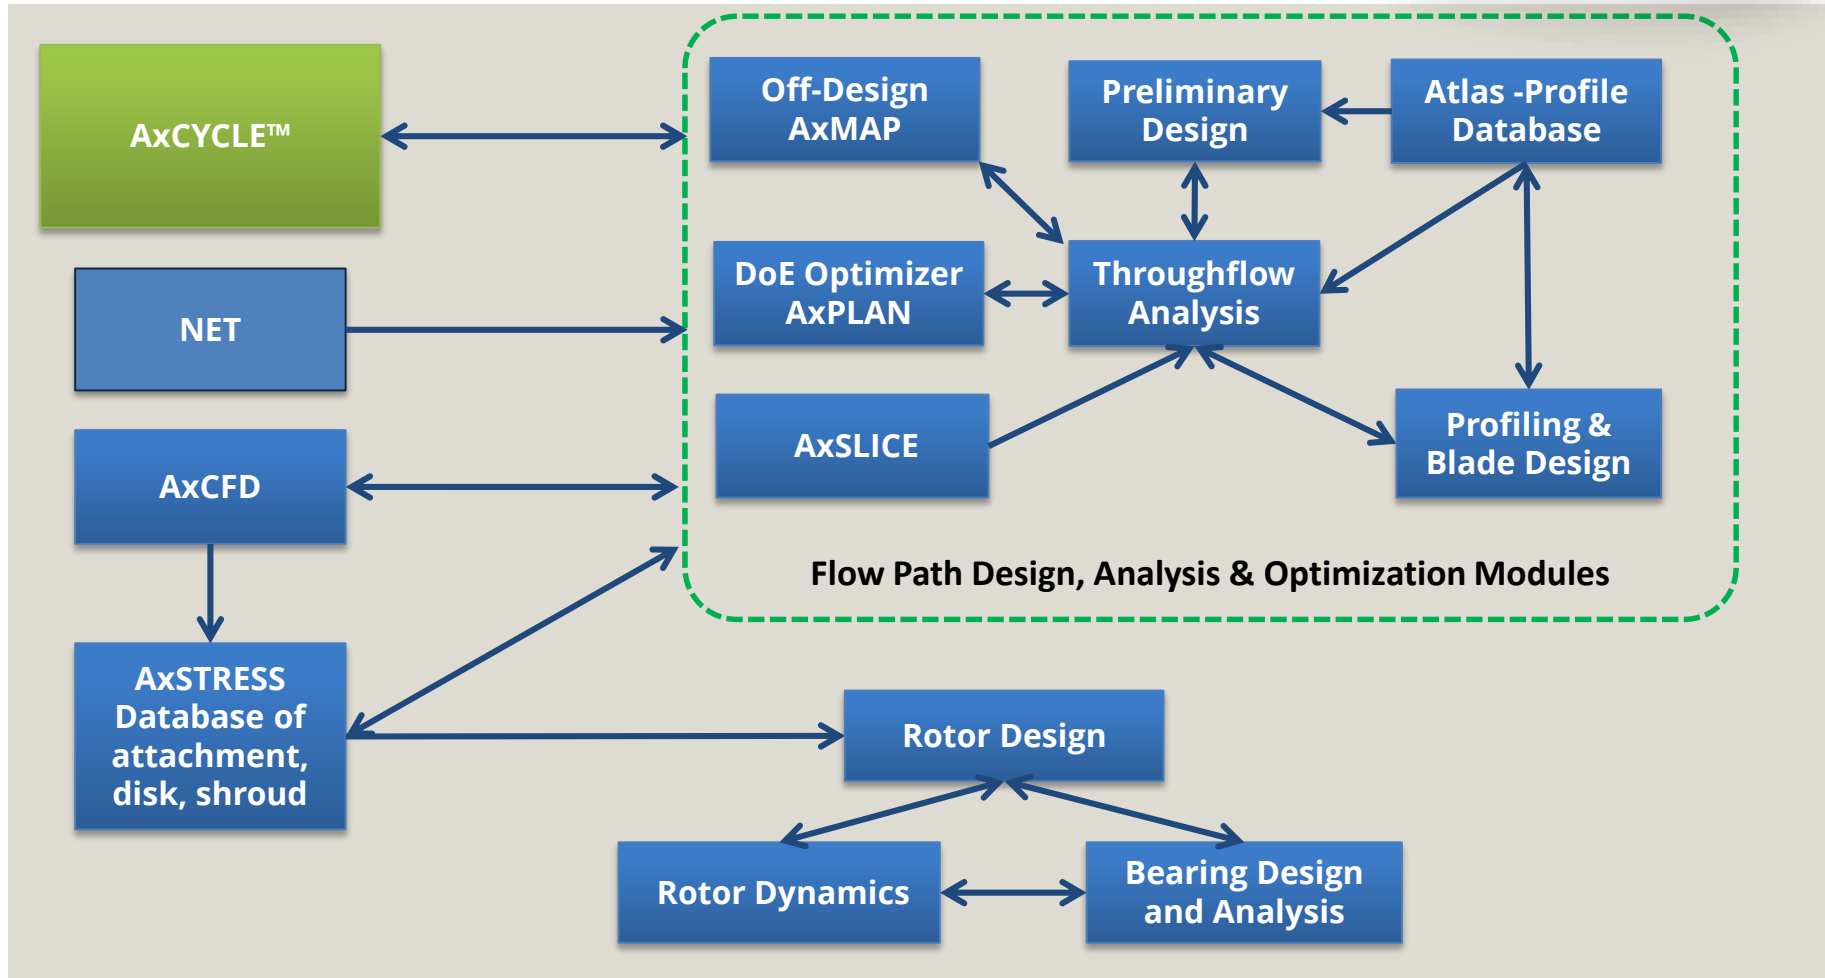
AxCYCLE™

NET

AxCFD

AxSTRESS Database of attachment, disk, shroud

Off-Design AxMAP

Preliminary Design

Atlas -Profile Database

DoE Optimizer AxPLAN

Throughflow Analysis

AxSLICE

Profiling & Blade Design

Flow Path Design, Analysis & Optimization Modules

Rotor Design

Rotor Dynamics

Bearing Design and Analysis